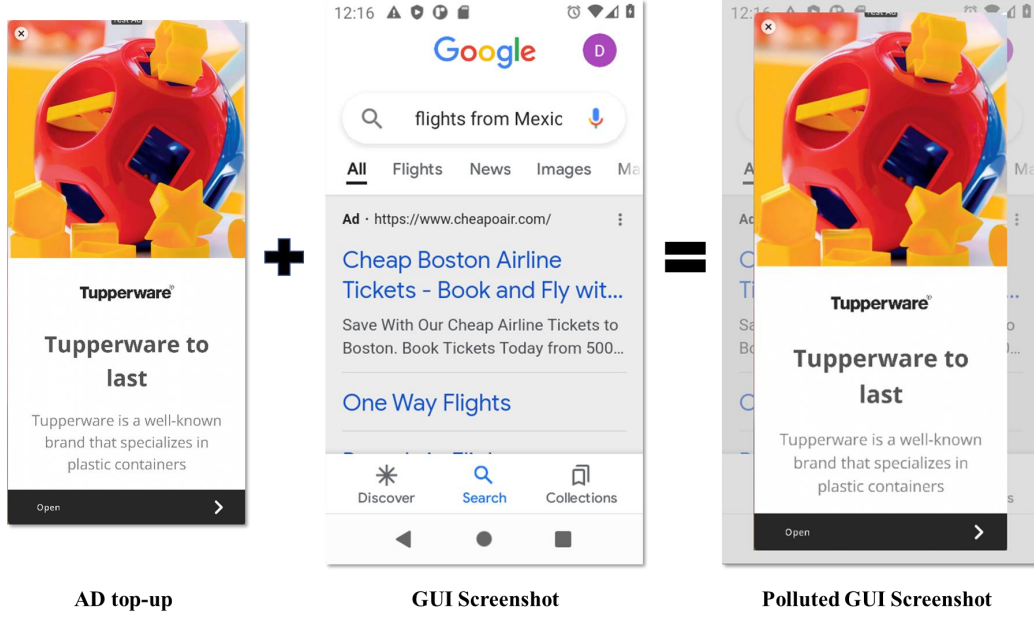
Test Ad

Tupperware

Tupperware to last

Tupperware is a well-known brand that specializes in plastic containers

Open

AD top-up

12:16

Google

D

flights from Mexic

All Flights News Images Ma

Ad · https://www.cheapoair.com/

Cheap Boston Airline Tickets - Book and Fly wit...

Save With Our Cheap Airline Tickets to Boston. Book Tickets Today from 500...

One Way Flights

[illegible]

Discover Search Collections

GUI Screenshot

12:16

Test Ad

Tupperware

Tupperware to last

Tupperware is a well-known brand that specializes in plastic containers

Open

Polluted GUI Screenshot